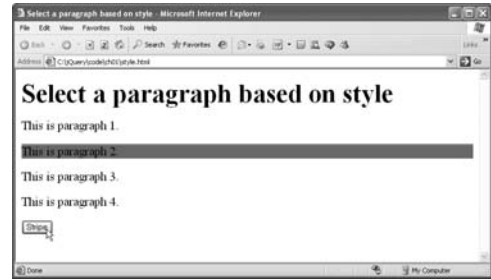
Select a paragraph based on style - Microsoft Internet Explorer

File Edit View Favorites Tools Help

Back Search Favorites

Links

Address C:\jQuery\code\ch01\style.html

Go

Select a paragraph based on style

This is paragraph 1.

This is paragraph 2.

This is paragraph 3.

This is paragraph 4.

Stripe

Done

My Computer